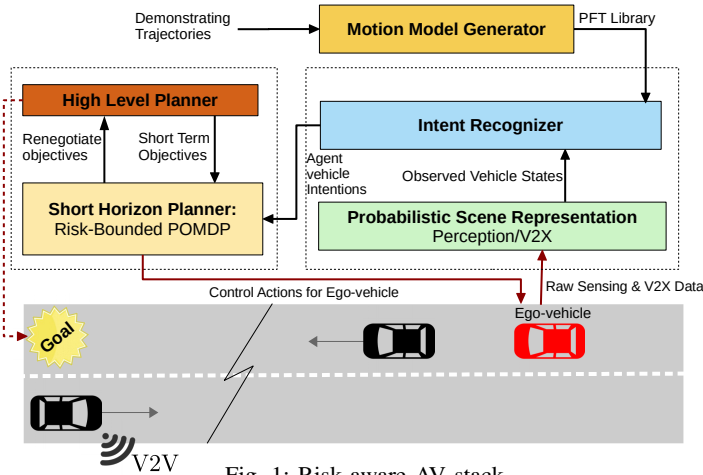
Demonstrating Trajectories

Motion Model Generator

PFT Library

High Level Planner

Renegotiate objectives

Short Term Objectives

Intent Recognizer

Agent vehicle Intentions

Observed Vehicle States

Short Horizon Planner: Risk-Bounded POMDP

Probabilistic Scene Representation Perception/V2X

Control Actions for Ego-vehicle

Raw Sensing & V2X Data

Ego-vehicle

Goal

V2V

Fig. 1: Risk-aware AV stack